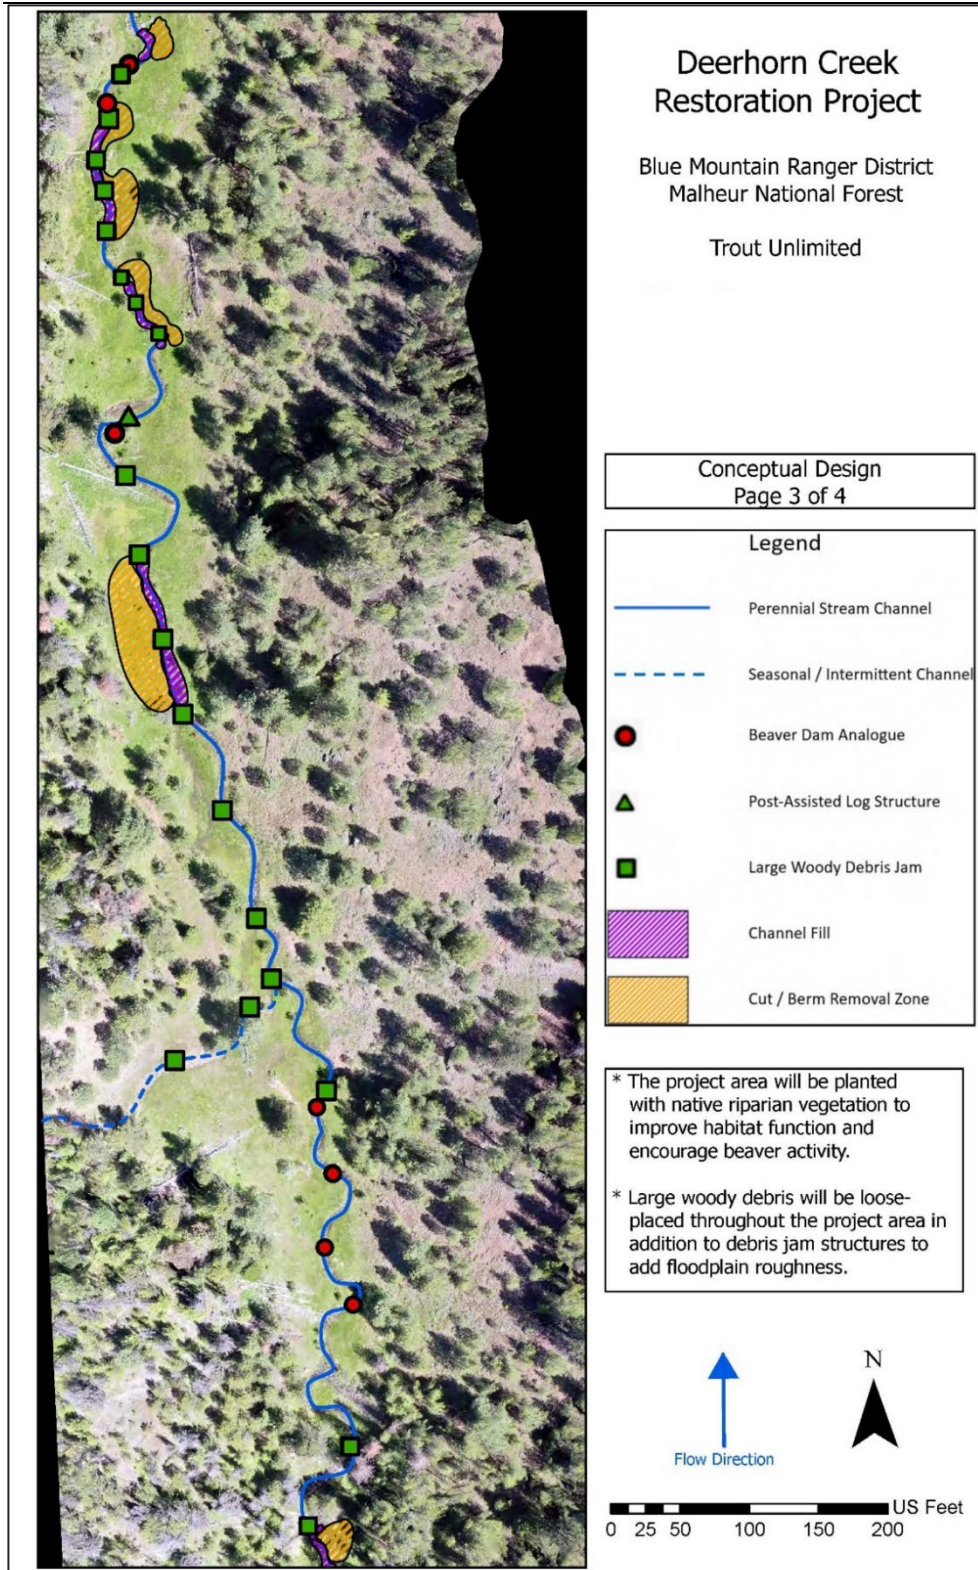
Deerhorn Creek Restoration Project

Blue Mountain Ranger District
Malheur National Forest

Trout Unlimited

Conceptual Design
Page 3 of 4

Legend

Perennial Stream Channel

Seasonal / Intermittent Channel

Beaver Dam Analogue

Post-Assisted Log Structure

Large Woody Debris Jam

Channel Fill

Cut / Berm Removal Zone

* The project area will be planted with native riparian vegetation to improve habitat function and encourage beaver activity.

* Large woody debris will be loose-placed throughout the project area in addition to debris jam structures to add floodplain roughness.

Flow Direction

N

US Feet
0 25 50 100 150 200